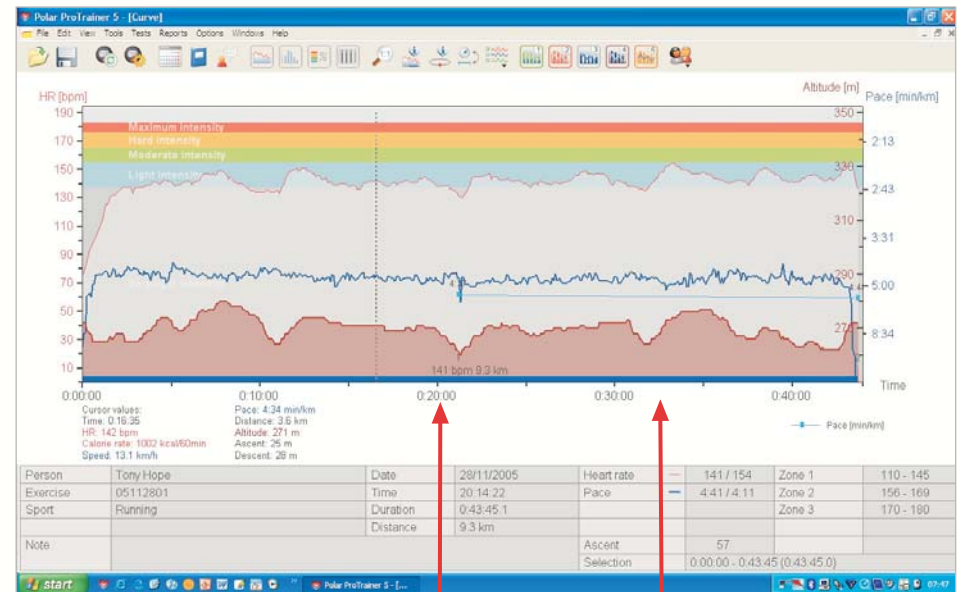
Polar ProTrainer 5 - [Curve]

File Edit View Tools Tests Reports Options Windows Help

HR [bpm]

Altitude [m]

Pace [min/km]

190

170

150

130

110

90

70

50

30

10

Maximum intensity

Hard intensity

Moderate intensity

Light intensity

350

330

310

290

270

2:13

2:43

3:31

5:00

8:34

Time

141 bpm 9.3 km

0:00:00

0:10:00

0:20:00

0:30:00

0:40:00

Cursor values:
Time: 0:16:35
HR: 142 bpm
Calorie rate: 1002 kcal/60min
Speed: 13.1 km/h

Pace: 4:34 min/km
Distance: 3.6 km
Altitude: 271 m
Ascent: 25 m
Descent: 28 m

Pace [min/km]

| Person | Tony Hope | Date | 28/11/2005 | Heart rate | 141 / 154 | Zone 1 | 110 - 145 |
|---|---|---|---|---|---|---|---|
| Exercise | 05112801 | Time | 20:14:22 | Pace | 4:41 / 4:11 | Zone 2 | 156 - 169 |
| Sport | Running | Duration | 0:43:45.1 | | | Zone 3 | 170 - 180 |
| | | Distance | 9.3 km | | | | |
| Note | | | | Ascent | 57 | | |
| | | | | Selection | 0:00:00 - 0:43:45 (0:43:45.0) | | |

start

Polar ProTrainer 5 - [...

07:47